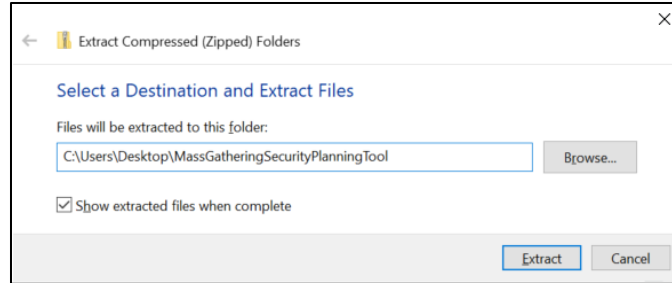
Extract Compressed (Zipped) Folders

Select a Destination and Extract Files

Files will be extracted to this folder:

C:\Users\Desktop\MassGatheringSecurityPlanningTool

Browse...

Show extracted files when complete

Extract

Cancel